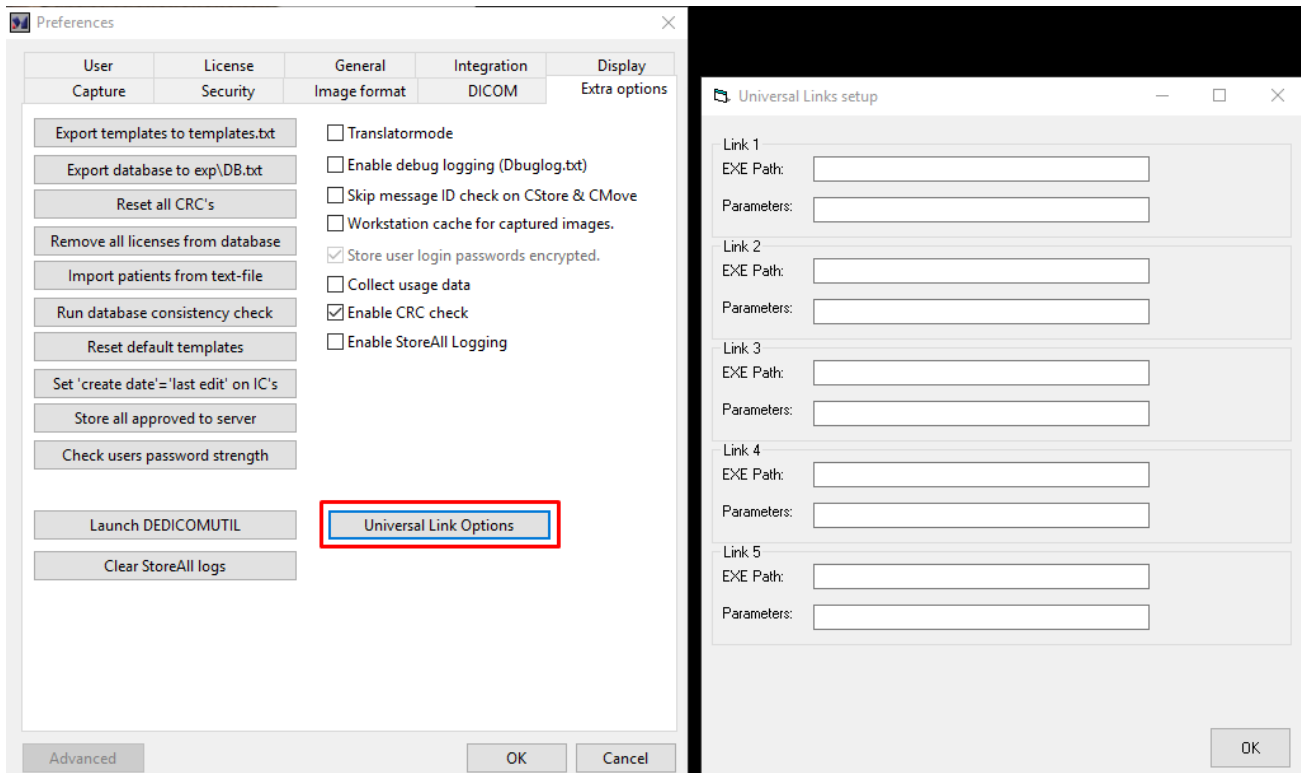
Preferences

| User | License | General | Integration | Display |
|---|---|---|---|---|
| Capture | Security | Image format | DICOM | Extra options |

Export templates to templates.txt
Export database to exp\DB.txt
Reset all CRC's
Remove all licenses from database
Import patients from text-file
Run database consistency check
Reset default templates
Set 'create date'='last edit' on IC's
Store all approved to server
Check users password strength

Translatormode
Enable debug logging (Dbuglog.txt)
Skip message ID check on CStore & CMove
Workstation cache for captured images.
Store user login passwords encrypted.
Collect usage data
Enable CRC check
Enable StoreAll Logging

Launch DEDICOMUTIL
Universal Link Options
Clear StoreAll logs

Advanced
OK
Cancel

Universal Links setup

Link 1
EXE Path:
Parameters:

Link 2
EXE Path:
Parameters:

Link 3
EXE Path:
Parameters:

Link 4
EXE Path:
Parameters:

Link 5
EXE Path:
Parameters:

OK